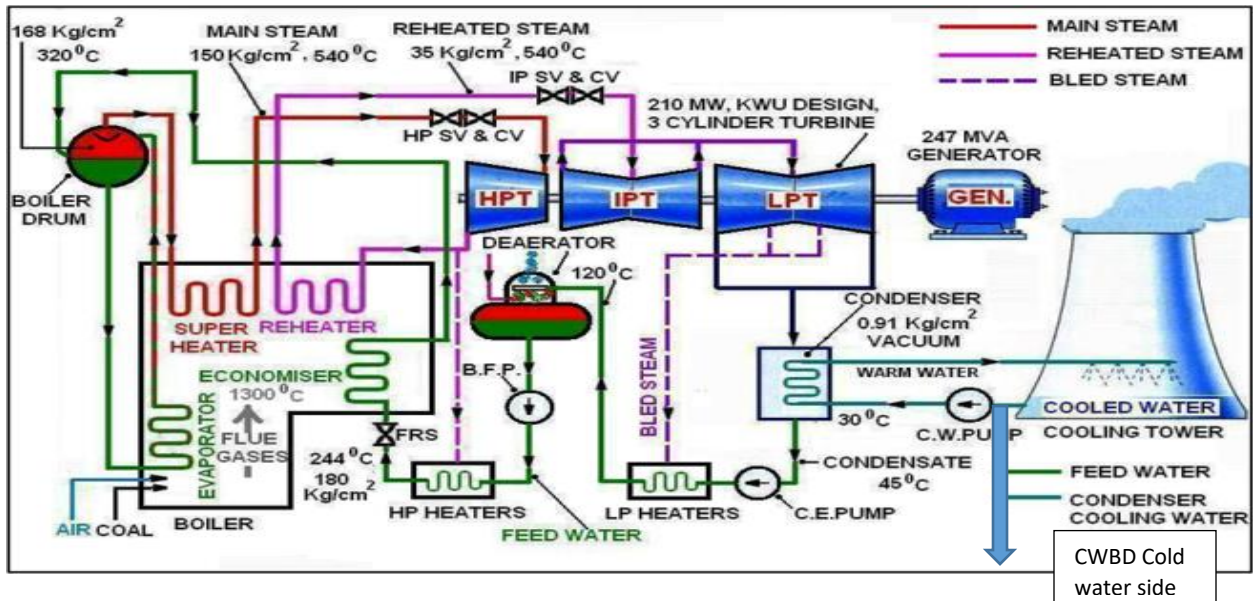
168 Kg/cm$^2$
320$^0$C

MAIN STEAM
150 Kg/cm$^2$, 540$^0$C

REHEATED STEAM
35 Kg/cm$^2$, 540$^0$C

MAIN STEAM
REHEATED STEAM
BLED STEAM

IP SV & CV
HP SV & CV

210 MW, KWU DESIGN,
3 CYLINDER TURBINE

247 MVA
GENERATOR

BOILER
DRUM

HPT
IPT
LPT
GEN.

DEAERATOR
120$^0$C

CONDENSER
0.91 Kg/cm$^2$
VACUUM

SUPER
HEATER
REHEATER

ECONOMISER
1300$^0$C

B.F.P.

BLED STEAM

WARM WATER

EVAPORATOR
FLUE
GASES

FRS
244$^0$C
180
Kg/cm$^2$

30$^0$C
C.W.PUMP
COOLED WATER
COOLING TOWER

CONDENSATE
45$^0$C

FEED WATER
CONDENSER
COOLING WATER

AIR
COAL
BOILER
HP HEATERS
FEED WATER
LP HEATERS
C.E.PUMP

CWBD Cold
water side